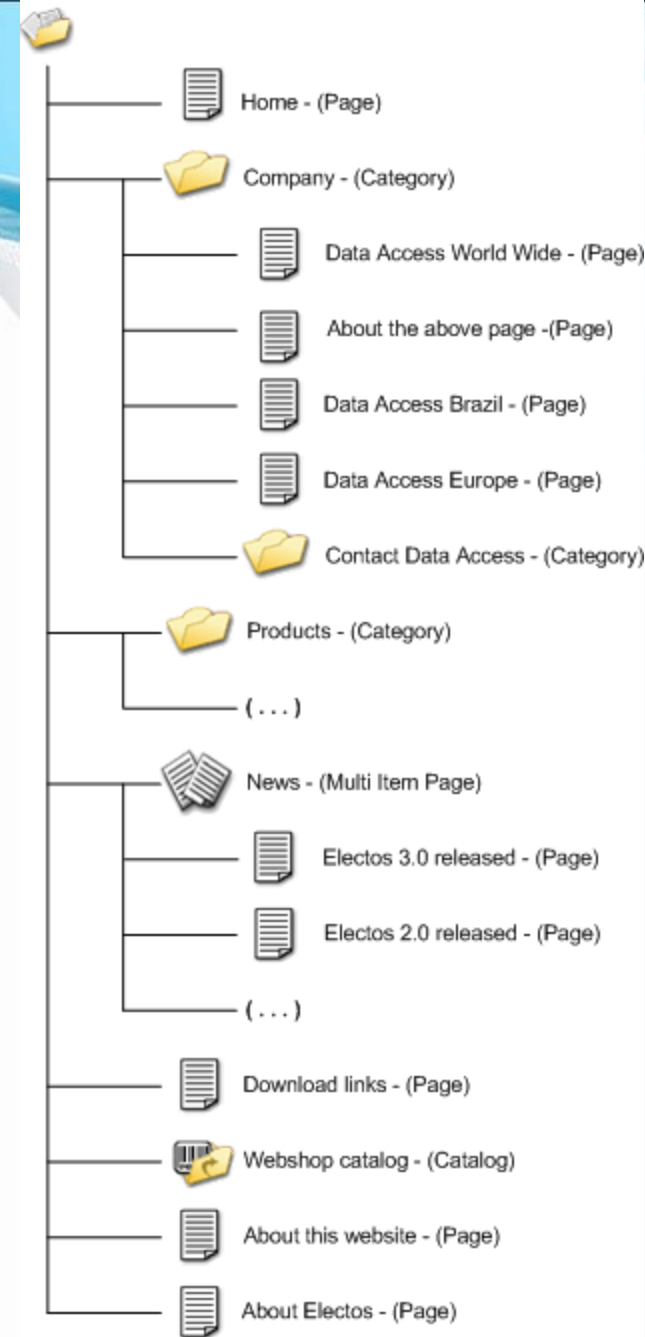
Home - (Page)

Company - (Category)

Data Access World Wide - (Page)

About the above page -(Page)

Data Access Brazil - (Page)

Data Access Europe - (Page)

Contact Data Access - (Category)

Products - (Category)

( . . . )

News - (Multi Item Page)

Electos 3.0 released - (Page)

Electos 2.0 released - (Page)

( . . . )

Download links - (Page)

Webshop catalog - (Catalog)

About this website - (Page)

About Electos - (Page)